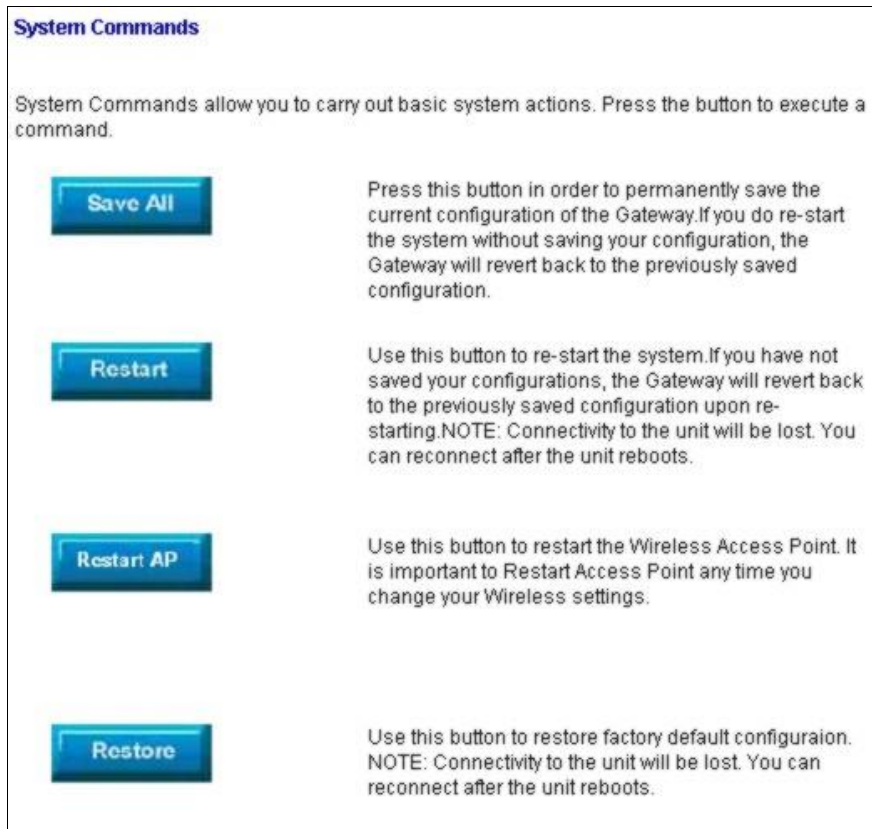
System Commands

System Commands allow you to carry out basic system actions. Press the button to execute a command.

Save All

Press this button in order to permanently save the current configuration of the Gateway.If you do re-start the system without saving your configuration, the Gateway will revert back to the previously saved configuration.

Restart

Use this button to re-start the system.If you have not saved your configurations, the Gateway will revert back to the previously saved configuration upon re-starting.NOTE: Connectivity to the unit will be lost. You can reconnect after the unit reboots.

Restart AP

Use this button to restart the Wireless Access Point. It is important to Restart Access Point any time you change your Wireless settings.

Restore

Use this button to restore factory default configuraion. NOTE: Connectivity to the unit will be lost. You can reconnect after the unit reboots.